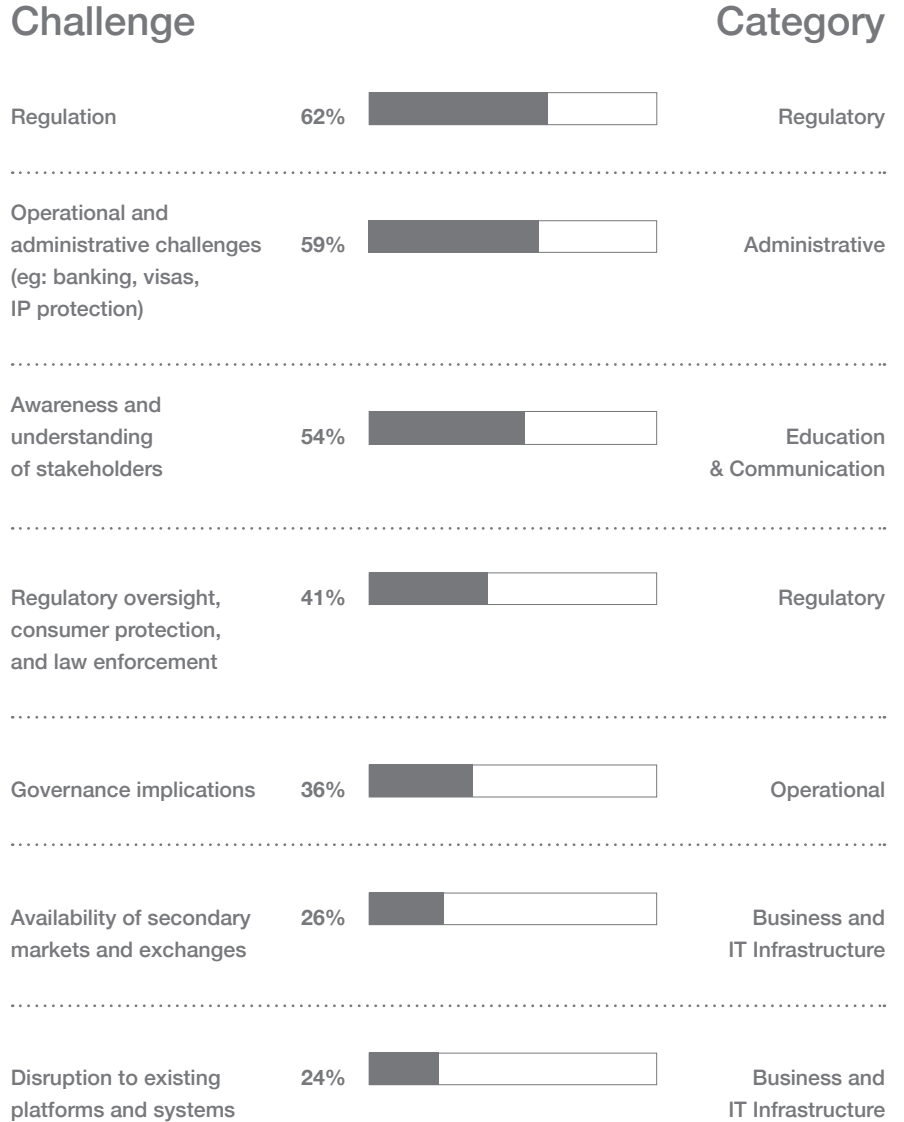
| Challenge | | Category |
|---|---|---|
| Regulation | 62% | Regulatory |
| Operational and administrative challenges (eg: banking, visas, IP protection) | 59% | Administrative |
| Awareness and understanding of stakeholders | 54% | Education & Communication |
| Regulatory oversight, consumer protection, and law enforcement | 41% | Regulatory |
| Governance implications | 36% | Operational |
| Availability of secondary markets and exchanges | 26% | Business and IT Infrastructure |
| Disruption to existing platforms and systems | 24% | Business and IT Infrastructure |